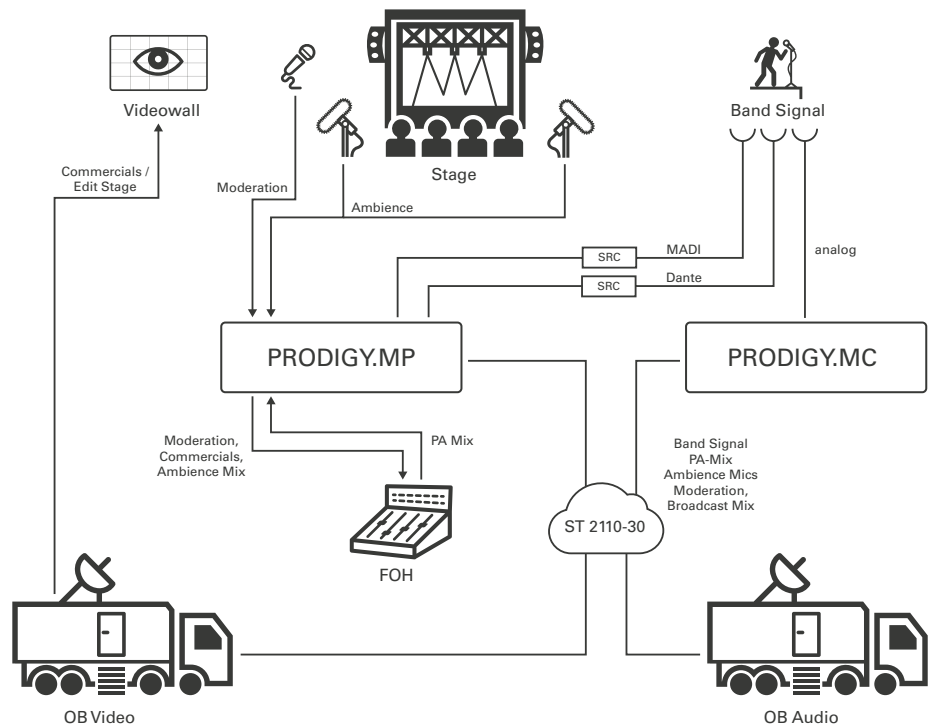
Videowall

Stage

Band Signal

Commercials / Edit Stage

Moderation

Ambience

SRC

MADI

SRC

Dante

analog

PRODIGY.MP

PRODIGY.MC

Moderation, Commercials, Ambience Mix

PA Mix

Band Signal PA-Mix Ambience Mics Moderation, Broadcast Mix

ST 2110-30

FOH

OB Video

OB Audio